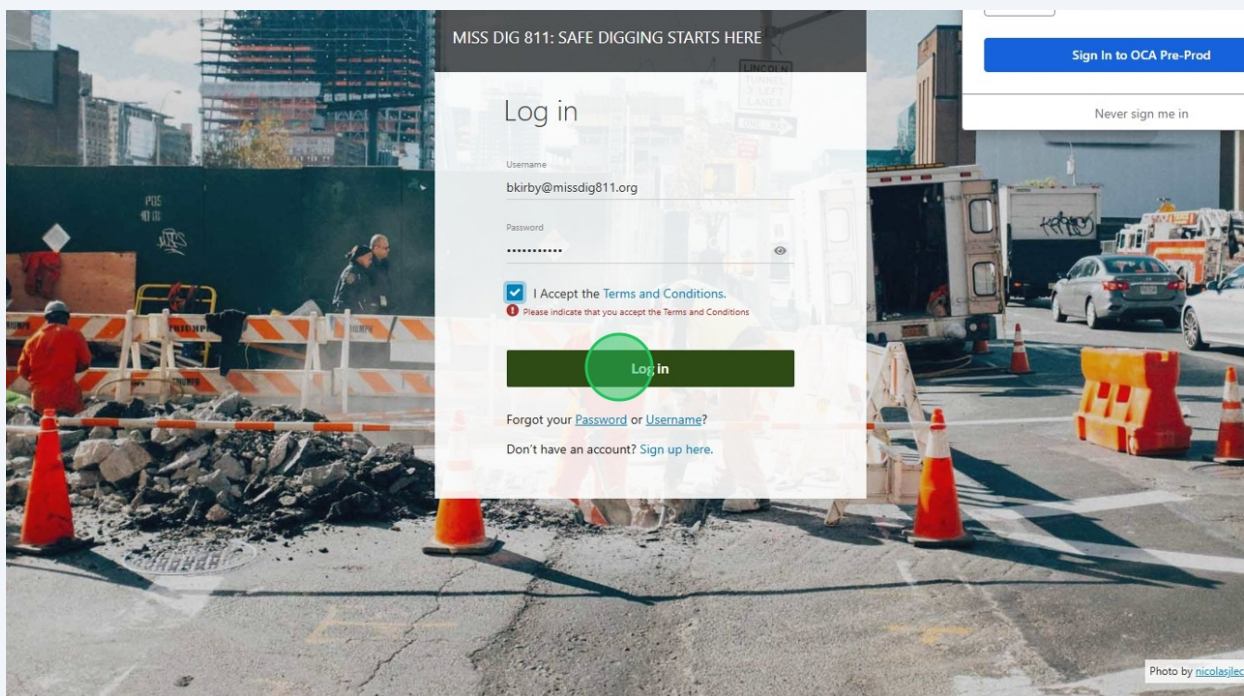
MISS DIG 811: SAFE DIGGING STARTS HERE

Sign In to OCA Pre-Prod

Never sign me in

Log in

Username
bkirby@missdig811.org

Password
•••••••••••

I Accept the Terms and Conditions.

Please indicate that you accept the Terms and Conditions

Log in

Forgot your Password or Username?

Don't have an account? Sign up here.

Photo by nicolasjlec